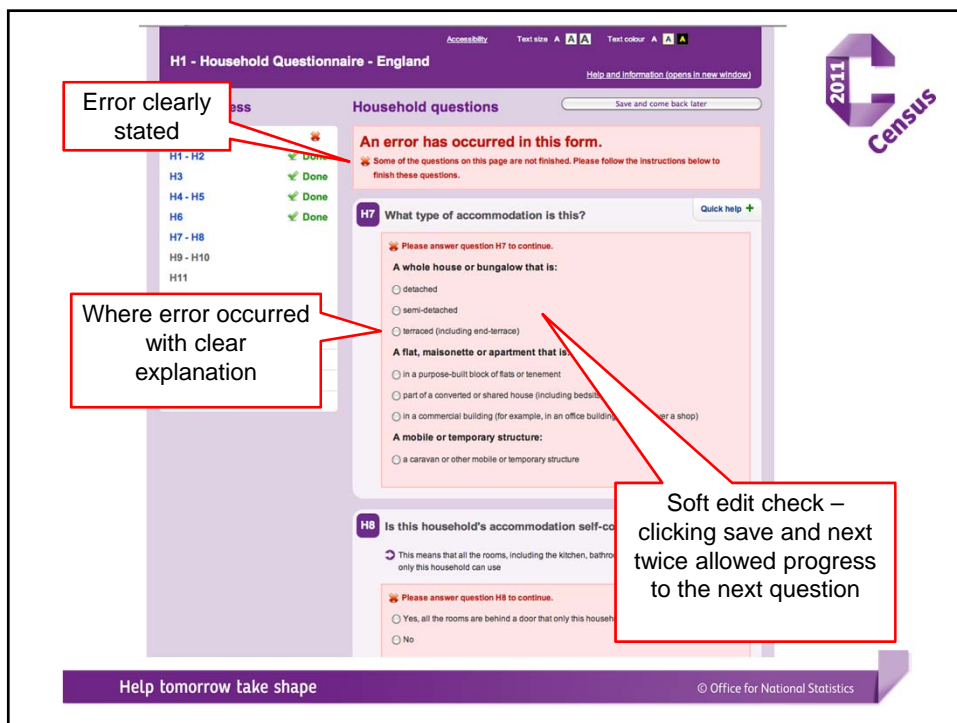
Accessibility Text size A A A Text colour A A A

H1 - Household Questionnaire - England

Help and information (opens in new window)

2011 Census

Error clearly stated

ess

Household questions

Save and come back later

An error has occurred in this form.

Some of the questions on this page are not finished. Please follow the instructions below to finish these questions.

H1 - H2 Done
H3 Done
H4 - H5 Done
H6 Done
H7 - H8
H9 - H10
H11

H7 What type of accommodation is this?

Quick help +

Please answer question H7 to continue.

A whole house or bungalow that is:

detached

semi-detached

terraced (including end-terrace)

Where error occurred with clear explanation

A flat, maisonette or apartment that is:

in a purpose-built block of flats or tenement

part of a converted or shared house (including bedsits

in a commercial building (for example, in an office building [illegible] er a shop)

A mobile or temporary structure:

a caravan or other mobile or temporary structure

Soft edit check – clicking save and next twice allowed progress to the next question

H8 Is this household's accommodation self-co

This means that all the rooms, including the kitchen, bathro only this household can use

Please answer question H8 to continue.

Yes, all the rooms are behind a door that only this househ

No

Help tomorrow take shape

© Office for National Statistics